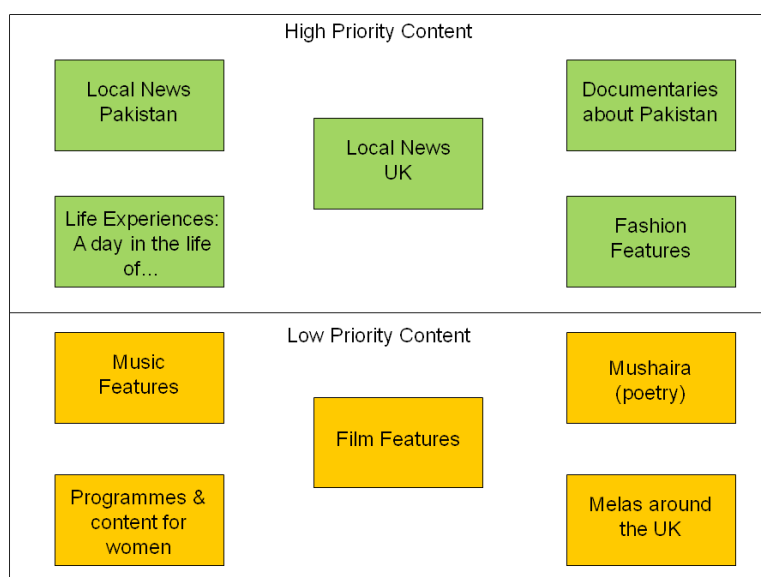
High Priority Content

Local News Pakistan

Documentaries about Pakistan

Local News UK

Life Experiences: A day in the life of…

Fashion Features

Low Priority Content

Music Features

Mushaira (poetry)

Film Features

Programmes & content for women

Melas around the UK